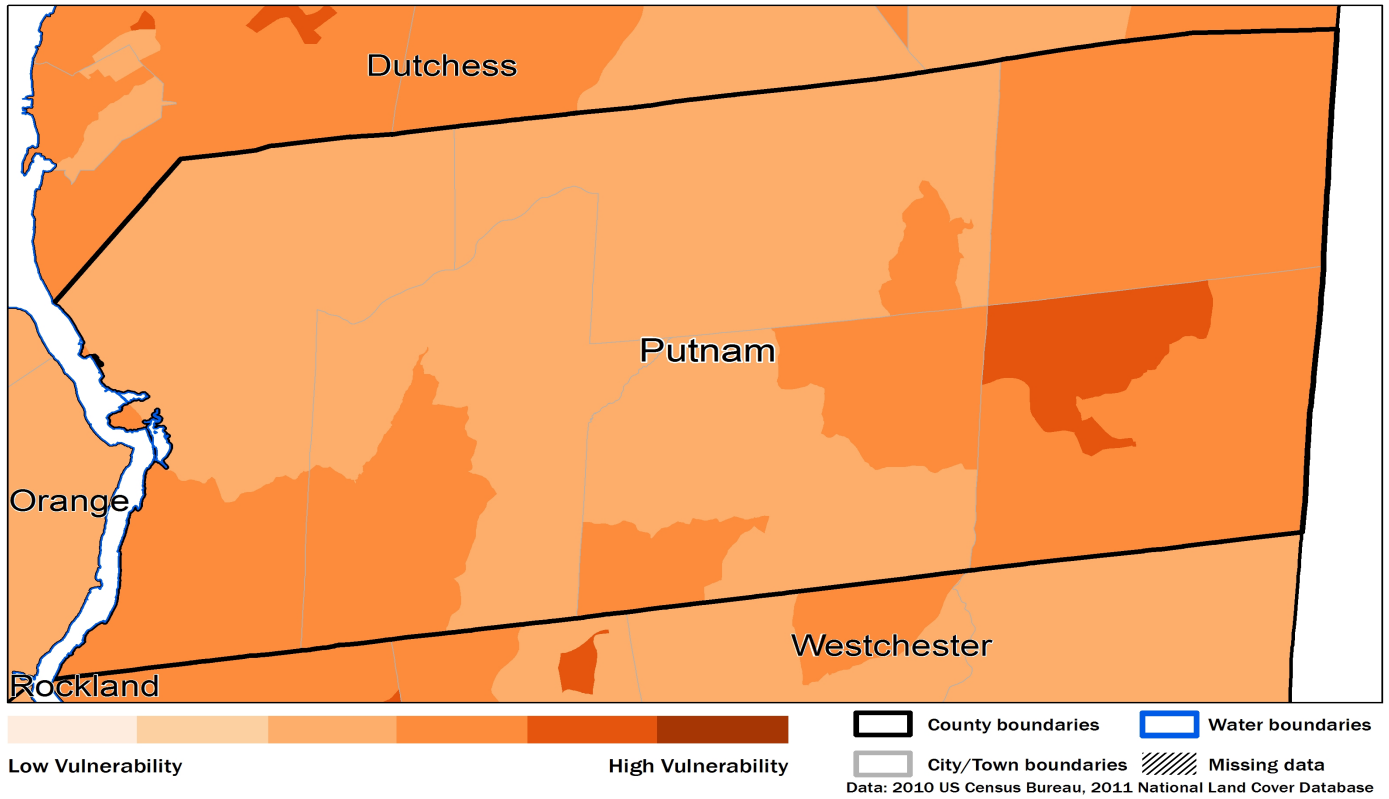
Dutchess

Putnam

Orange

Westchester

Rockland

Low Vulnerability

High Vulnerability

County boundaries

Water boundaries

City/Town boundaries

Missing data

Data: 2010 US Census Bureau, 2011 National Land Cover Database